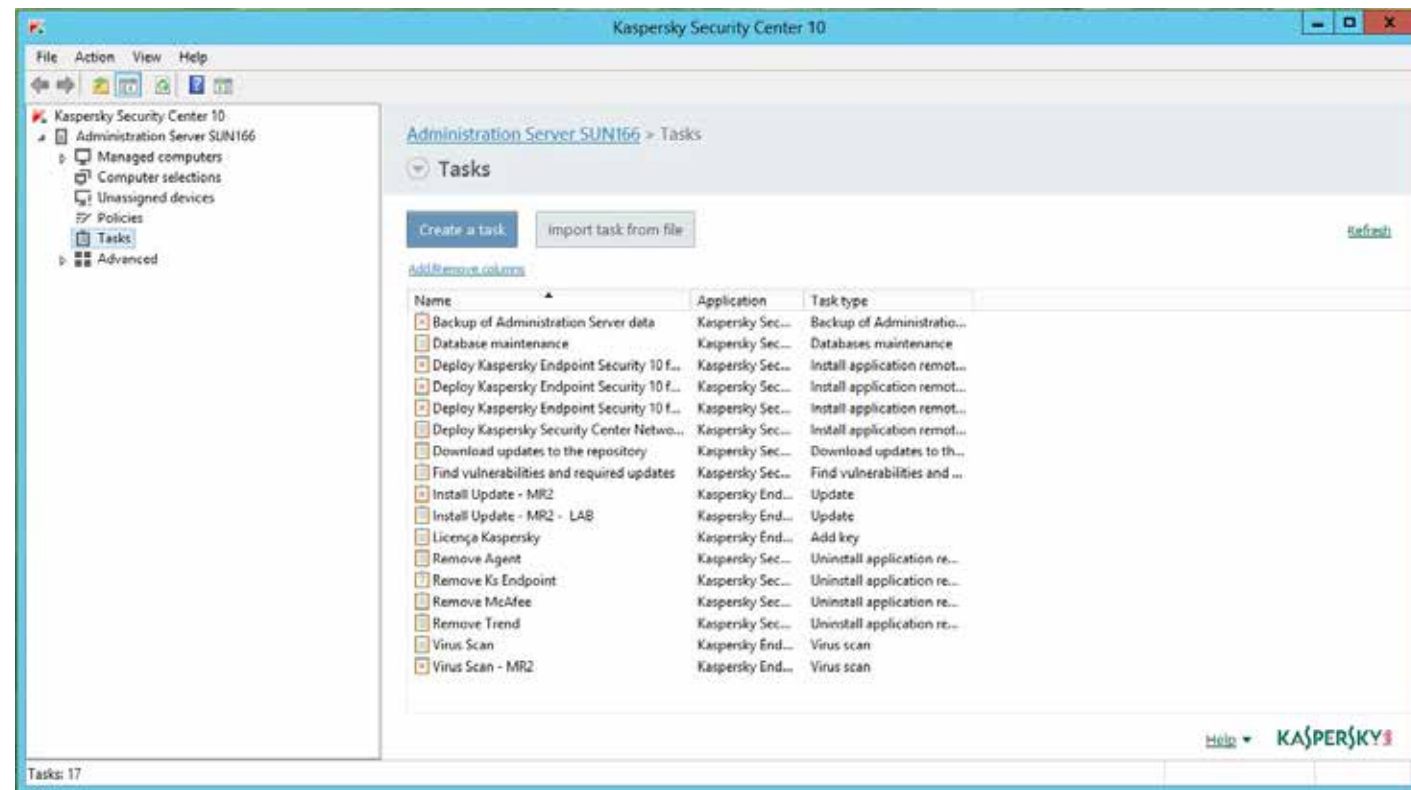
Kaspersky Security Center 10

File Action View Help

Kaspersky Security Center 10
Administration Server SUN166
Managed computers
Computer selections
Unassigned devices
Policies
Tasks
Advanced

Administration Server SUN166 > Tasks

Tasks

Create a task
Import task from file
Refresh

Add/Remove columns

| Name | Application | Task type |
|---|---|---|
| Backup of Administration Server data | Kaspersky Sec... | Backup of Administratio... |
| Database maintenance | Kaspersky Sec... | Databases maintenance |
| Deploy Kaspersky Endpoint Security 10 f... | Kaspersky Sec... | Install application remot... |
| Deploy Kaspersky Endpoint Security 10 f... | Kaspersky Sec... | Install application remot... |
| Deploy Kaspersky Endpoint Security 10 f... | Kaspersky Sec... | Install application remot... |
| Deploy Kaspersky Security Center Netwo... | Kaspersky Sec... | Install application remot... |
| Download updates to the repository | Kaspersky Sec... | Download updates to th... |
| Find vulnerabilities and required updates | Kaspersky Sec... | Find vulnerabilities and ... |
| Install Update - MR2 | Kaspersky End... | Update |
| Install Update - MR2 - LAB | Kaspersky End... | Update |
| Licença Kaspersky | Kaspersky End... | Add key |
| Remove Agent | Kaspersky Sec... | Uninstall application re... |
| Remove Ks Endpoint | Kaspersky Sec... | Uninstall application re... |
| Remove McAfee | Kaspersky Sec... | Uninstall application re... |
| Remove Trend | Kaspersky Sec... | Uninstall application re... |
| Virus Scan | Kaspersky End... | Virus scan |
| Virus Scan - MR2 | Kaspersky End... | Virus scan |

Help
KASPERSKY

Tasks: 17